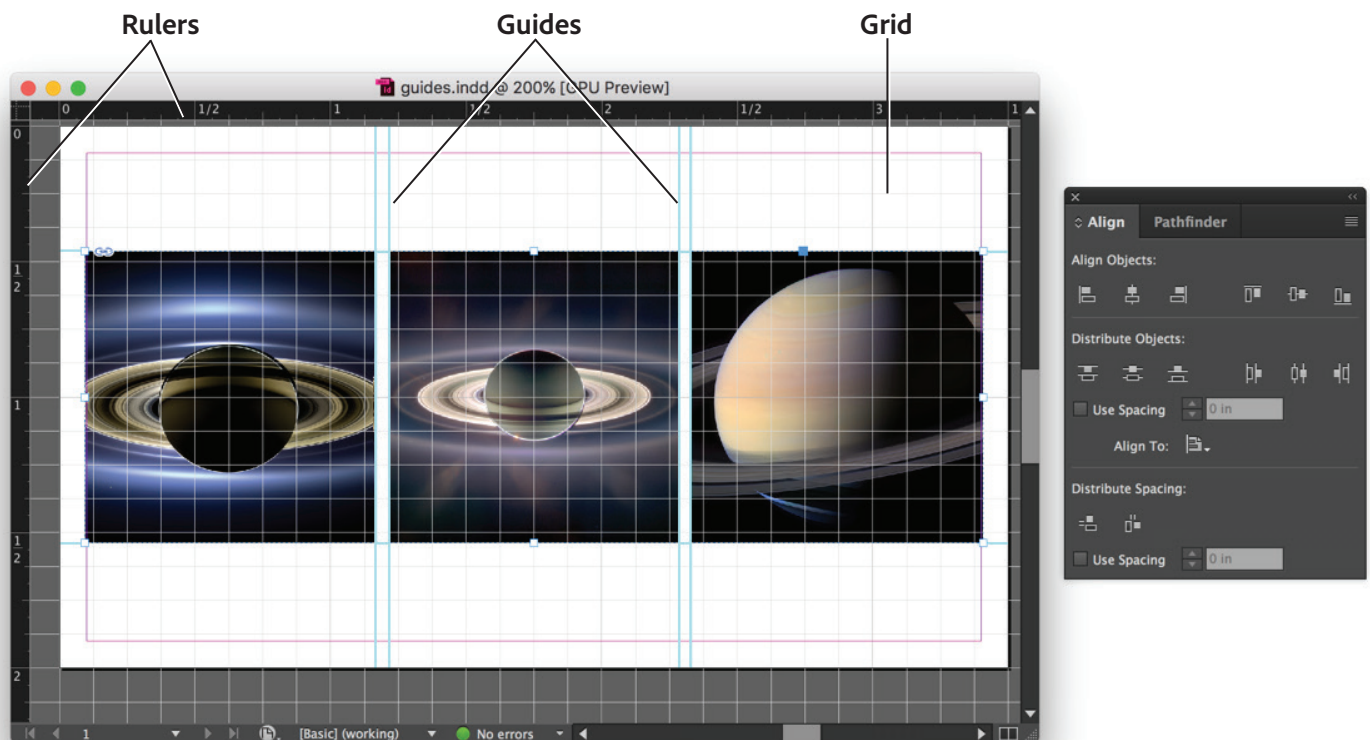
Rulers
Guides
Grid

guides.indd @ 200% [GPU Preview]

0 1/2 1 1/2 2 1/2 3 1

0
1/2
1
1/2
2

1 [Basic] (working) No errors

Align Pathfinder
Align Objects:
Distribute Objects:
Use Spacing 0 in
Align To:
Distribute Spacing:
Use Spacing 0 in